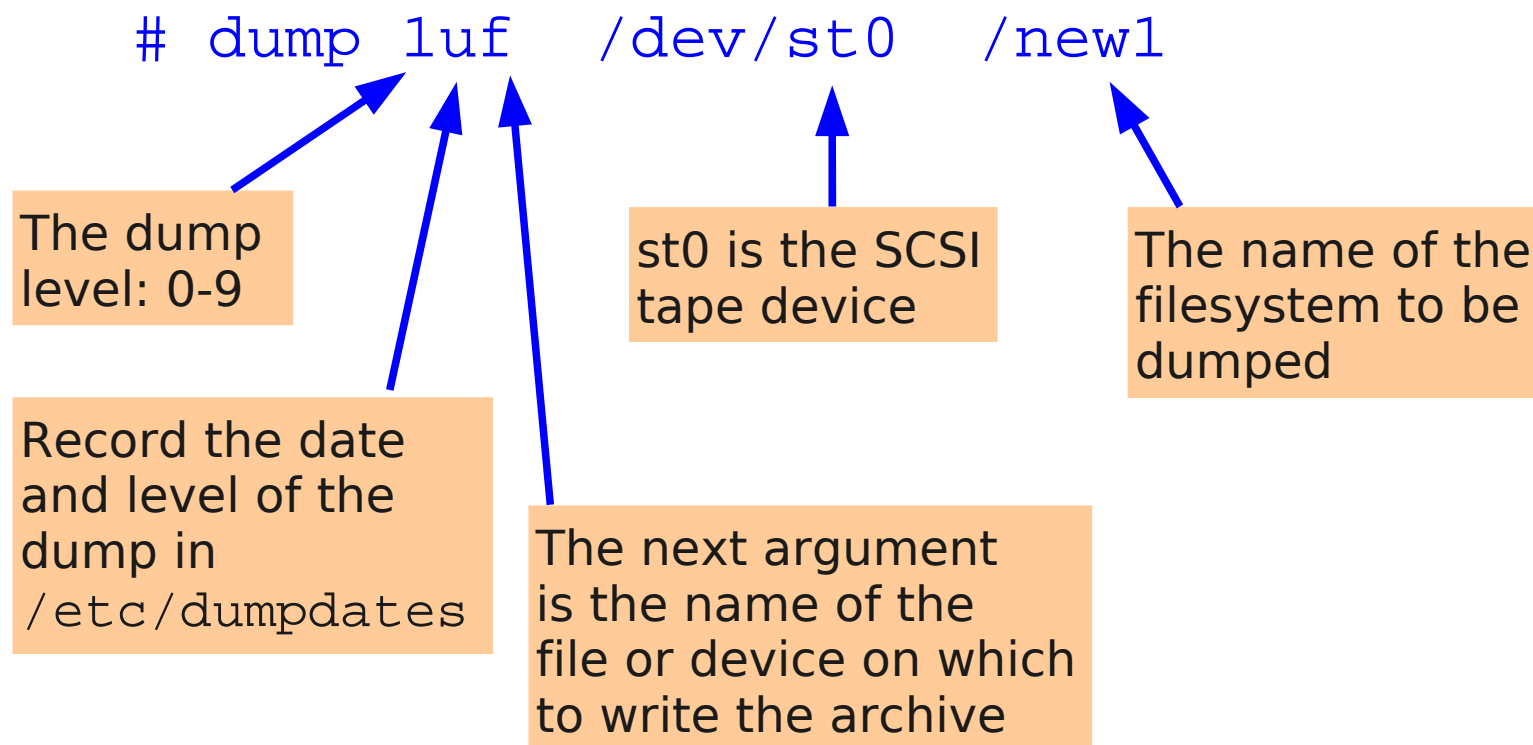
# dump 1uf /dev/st0 /new1

The dump level: 0-9

st0 is the SCSI tape device

The name of the filesystem to be dumped

Record the date and level of the dump in /etc/dumpdates

The next argument is the name of the file or device on which to write the archive